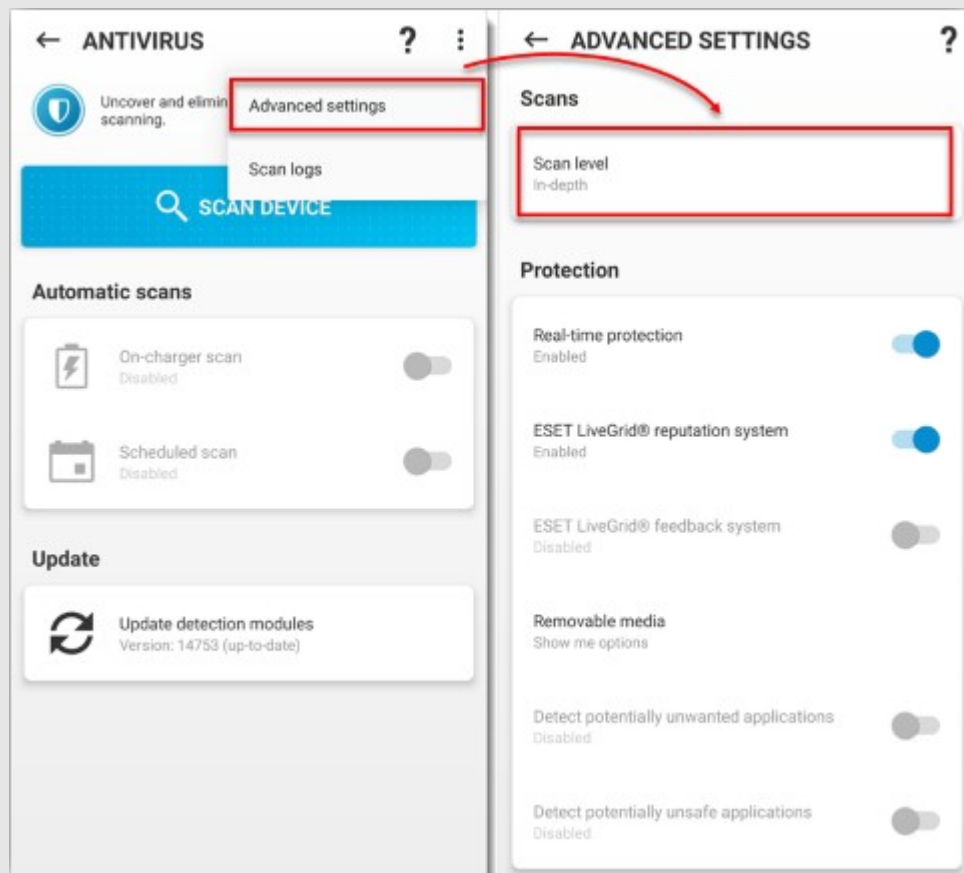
← ANTIVIRUS ? ⋮

Uncover and elimin scanning.

Advanced settings

Scan logs

SCAN DEVICE

Automatic scans

On-charger scan
Disabled

Scheduled scan
Disabled

Update

Update detection modules
Version: 14753 (up-to-date)

← ADVANCED SETTINGS ?

Scans

Scan level
In-depth

Protection

Real-time protection
Enabled

ESET LiveGrid® reputation system
Enabled

ESET LiveGrid® feedback system
Disabled

Removable media
Show me options

Detect potentially unwanted applications
Disabled

Detect potentially unsafe applications
Disabled